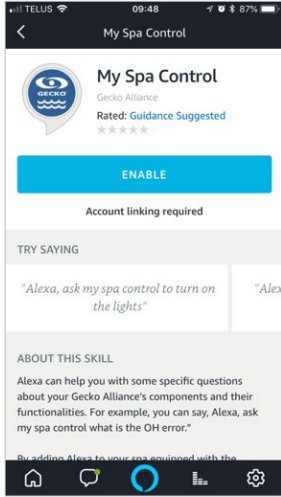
TELUS 09:48 87%

My Spa Control

GECKO

My Spa Control

Gecko Alliance

Rated: Guidance Suggested

ENABLE

Account linking required

TRY SAYING

"Alexa, ask my spa control to turn on the lights"

"Alex

ABOUT THIS SKILL

Alexa can help you with some specific questions about your Gecko Alliance's components and their functionalities. For example, you can say, Alexa, ask my spa control what is the OH error."

By adding Alexa to your spa equipped with the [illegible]